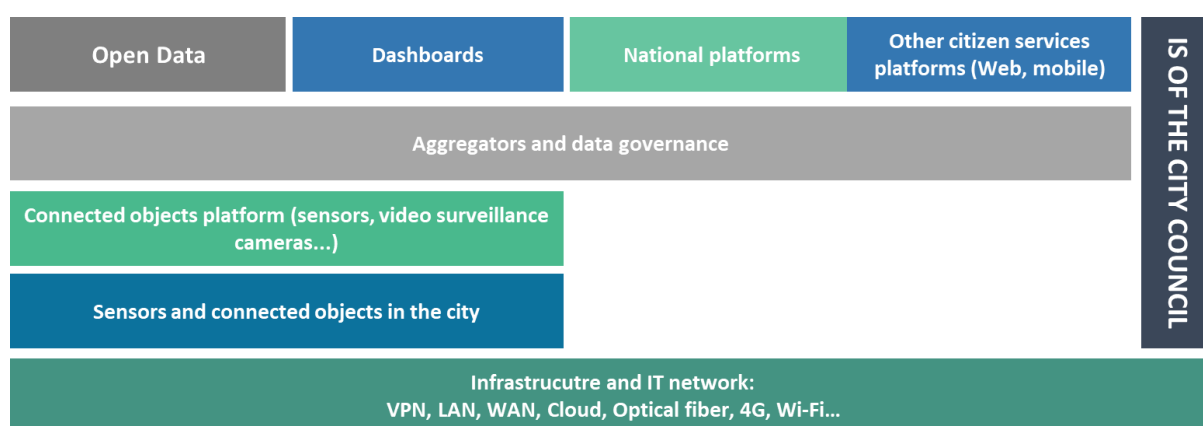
Open Data

Dashboards

National platforms

Other citizen services platforms (Web, mobile)

IS OF THE CITY COUNCIL

Aggregators and data governance

Connected objects platform (sensors, video surveillance cameras...)

Sensors and connected objects in the city

Infrastrucutre and IT network:
VPN, LAN, WAN, Cloud, Optical fiber, 4G, Wi-Fi...